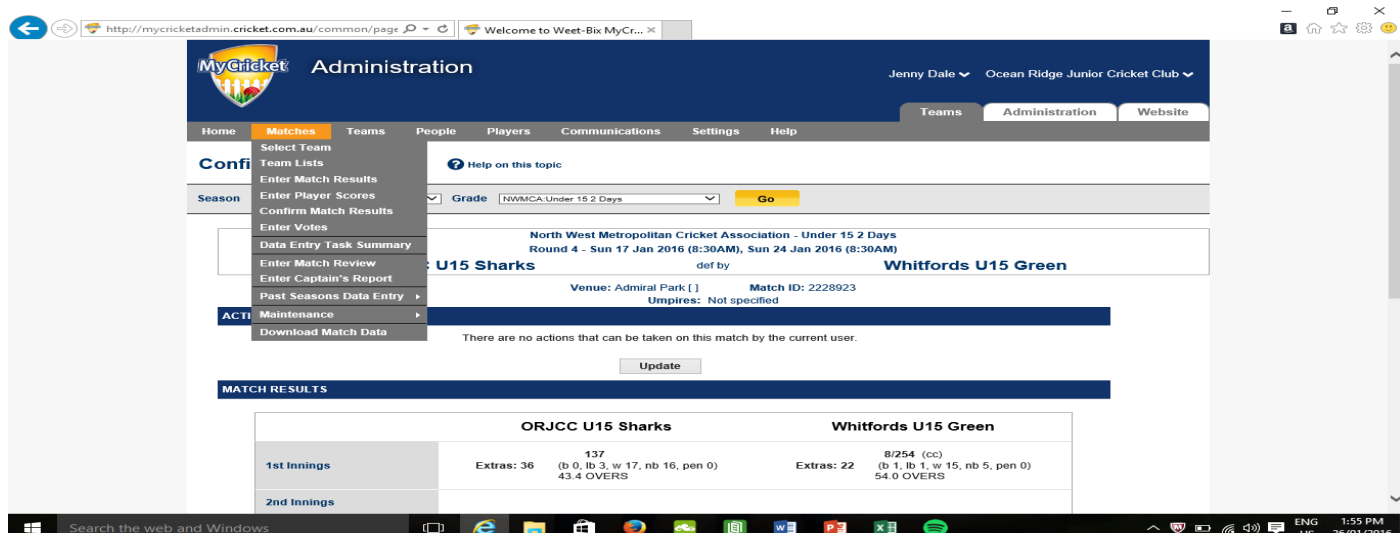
http://mycricketadmin.cricket.com.au/common/page
Welcome to Weet-Bix MyCr...

MyCricket Administration

Jenny Dale
Ocean Ridge Junior Cricket Club

Teams
Administration
Website

Home
Matches
Teams
People
Players
Communications
Settings
Help

Select Team
Team Lists
Enter Match Results
Enter Player Scores
Confirm Match Results
Enter Votes
Data Entry Task Summary
Enter Match Review
Enter Captain's Report
Past Seasons Data Entry
Maintenance
Download Match Data

Confi

Help on this topic

Season
Grade NWMCA:Under 15 2 Days
Go

North West Metropolitan Cricket Association - Under 15 2 Days
Round 4 - Sun 17 Jan 2016 (8:30AM), Sun 24 Jan 2016 (8:30AM)

U15 Sharks def by Whitfords U15 Green

Venue: Admiral Park [ ] Match ID: 2228923
Umpires: Not specified

ACTI

There are no actions that can be taken on this match by the current user.

Update

MATCH RESULTS

| | ORJCC U15 Sharks | Whitfords U15 Green |
|---|---|---|
| 1st Innings | 137 Extras: 36 (b 0, lb 3, w 17, nb 16, pen 0) 43.4 OVERS | 8/254 (cc) Extras: 22 (b 1, lb 1, w 15, nb 5, pen 0) 54.0 OVERS |
| 2nd Innings | | |

Search the web and Windows

ENG
1:55 PM